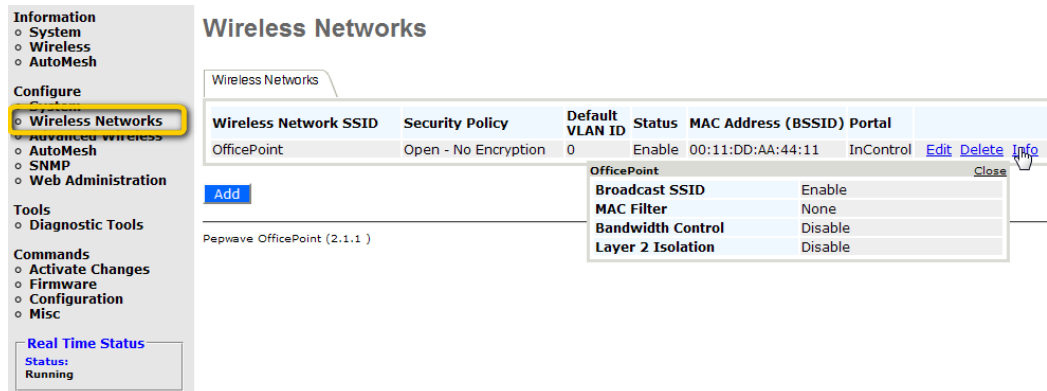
Information
◦ System
◦ Wireless
◦ AutoMesh

Configure
◦ System
◦ Wireless Networks
◦ Advanced Wireless
◦ AutoMesh
◦ SNMP
◦ Web Administration

Tools
◦ Diagnostic Tools

Commands
◦ Activate Changes
◦ Firmware
◦ Configuration
◦ Misc

Real Time Status
Status:
Running

Wireless Networks

Wireless Networks

| Wireless Network SSID | Security Policy | Default VLAN ID | Status | MAC Address (BSSID) | Portal | |
|---|---|---|---|---|---|---|
| OfficePoint | Open - No Encryption | 0 | Enable | 00:11:DD:AA:44:11 | InControl | Edit Delete Info |

Add

OfficePoint Close

| | |
|---|---|
| Broadcast SSID | Enable |
| MAC Filter | None |
| Bandwidth Control | Disable |
| Layer 2 Isolation | Disable |

Pepwave OfficePoint (2.1.1 )